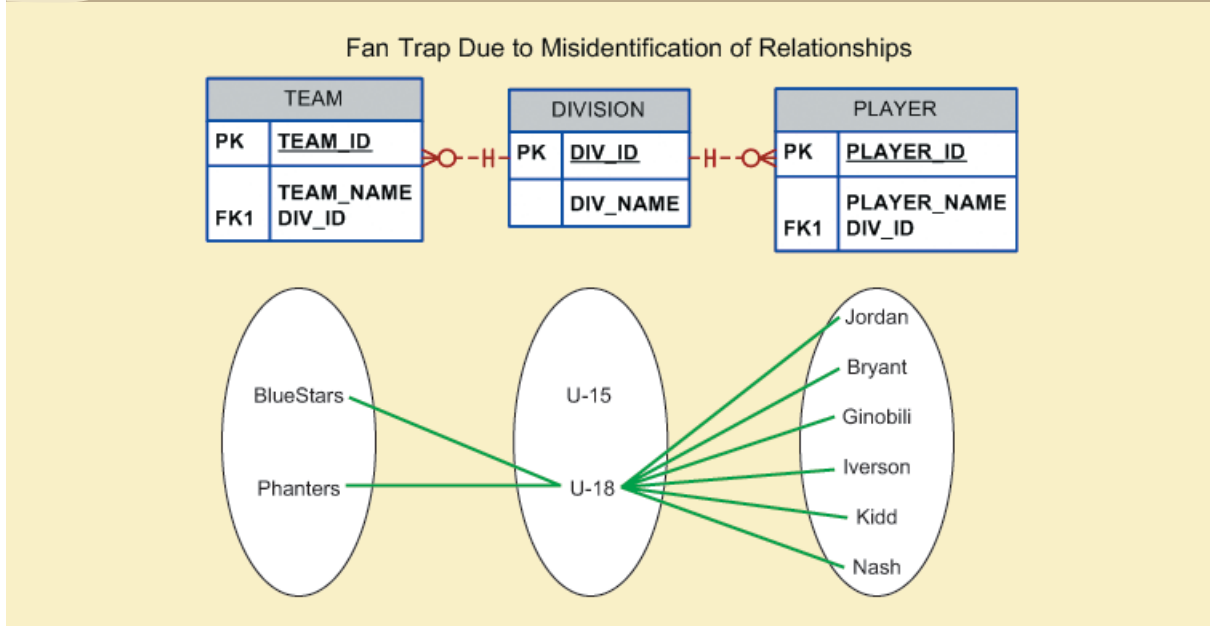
Fan Trap Due to Misidentification of Relationships

| TEAM | |
|---|---|
| PK | TEAM_ID |
| FK1 | TEAM_NAME DIV_ID |

| DIVISION | |
|---|---|
| PK | DIV_ID |
| | DIV_NAME |

| PLAYER | |
|---|---|
| PK | PLAYER_ID |
| FK1 | PLAYER_NAME DIV_ID |

BlueStars
Phanters

U-15
U-18

Jordan
Bryant
Ginobili
Iverson
Kidd
Nash